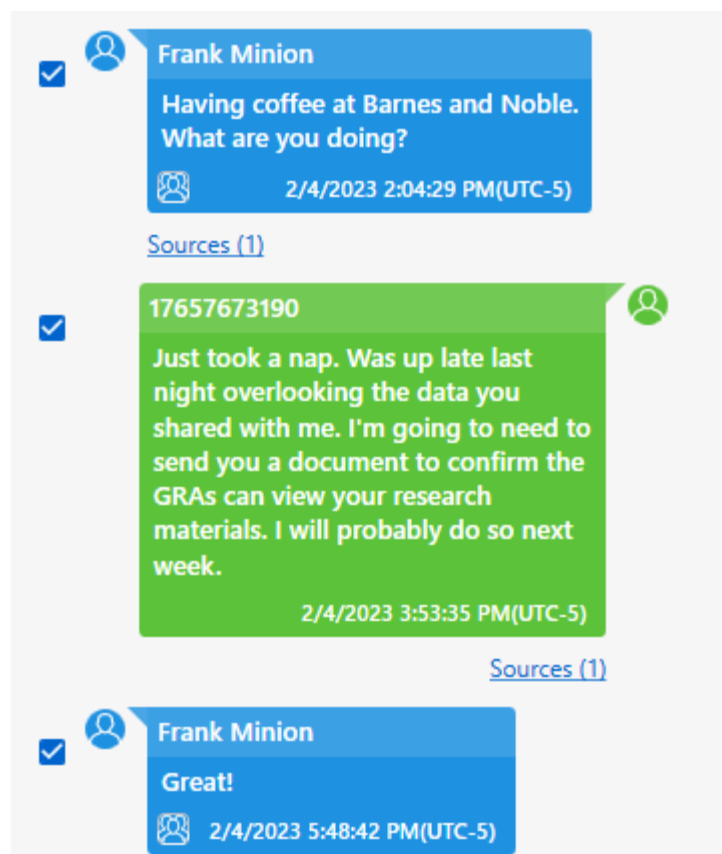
Frank Minion

Having coffee at Barnes and Noble. What are you doing?

2/4/2023 2:04:29 PM(UTC-5)

Sources (1)

17657673190

Just took a nap. Was up late last night overlooking the data you shared with me. I'm going to need to send you a document to confirm the GRAs can view your research materials. I will probably do so next week.

2/4/2023 3:53:35 PM(UTC-5)

Sources (1)

Frank Minion

Great!

2/4/2023 5:48:42 PM(UTC-5)